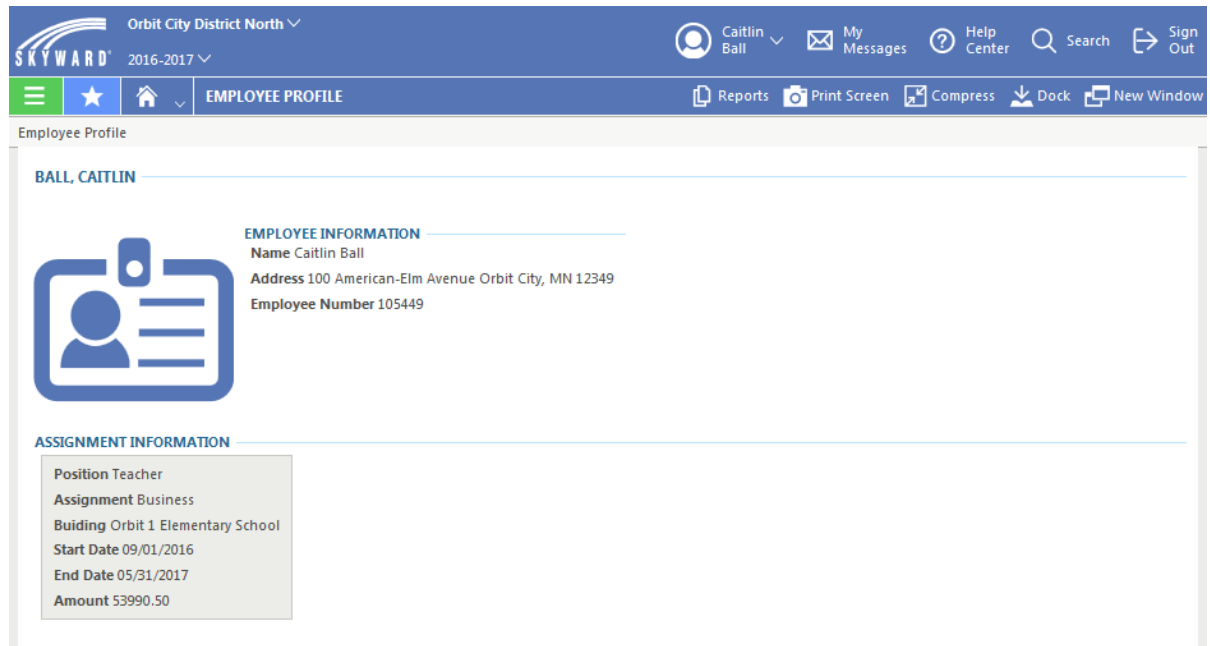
SKYWARD®

Orbit City District North

2016-2017

Caitlin Ball

My Messages

Help Center

Search

Sign Out

EMPLOYEE PROFILE

Reports

Print Screen

Compress

Dock

New Window

Employee Profile

BALL, CAITLIN

EMPLOYEE INFORMATION

**Name** Caitlin Ball

**Address** 100 American-Elm Avenue Orbit City, MN 12349

**Employee Number** 105449

ASSIGNMENT INFORMATION

**Position** Teacher

**Assignment** Business

**Buiding** Orbit 1 Elementary School

**Start Date** 09/01/2016

**End Date** 05/31/2017

**Amount** 53990.50